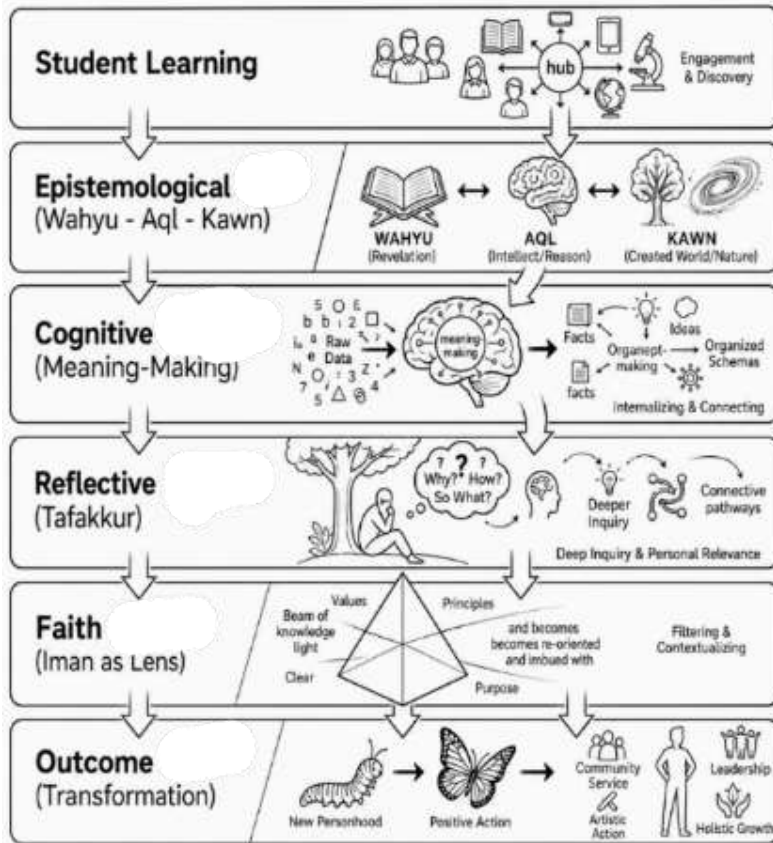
Student Learning

hub

Engagement & Discovery

Epistemological
(Wahyu - Aql - Kawn)

WAHYU
(Revelation)

AQL
(Intellect/Reason)

KAWN
(Created World/Nature)

Cognitive
(Meaning-Making)

Raw Data

meaning-making

Facts

Ideas

Organept-making

Organized Schemas

facts

Internalizing & Connecting

Reflective
(Tafakkur)

Why? ? How? So What?

Deeper Inquiry

Connective pathways

Deep Inquiry & Personal Relevance

Faith
(Iman as Lens)

Values

Principles

Beam of knowledge light

and becomes becomes re-oriented and imbued with

Clear

Purpose

Filtering & Contextualizing

Outcome
(Transformation)

New Personhood

Positive Action

Community Service

Artistic Action

Leadership

Holistic Growth